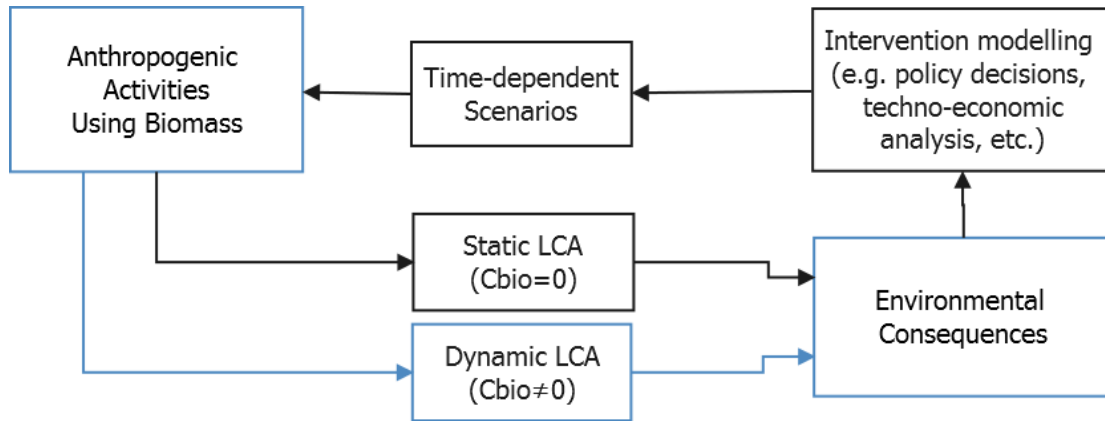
Anthropogenic Activities Using Biomass

Time-dependent Scenarios

Intervention modelling (e.g. policy decisions, techno-economic analysis, etc.)

Static LCA (Cbio=0)

Environmental Consequences

Dynamic LCA (Cbio≠0)